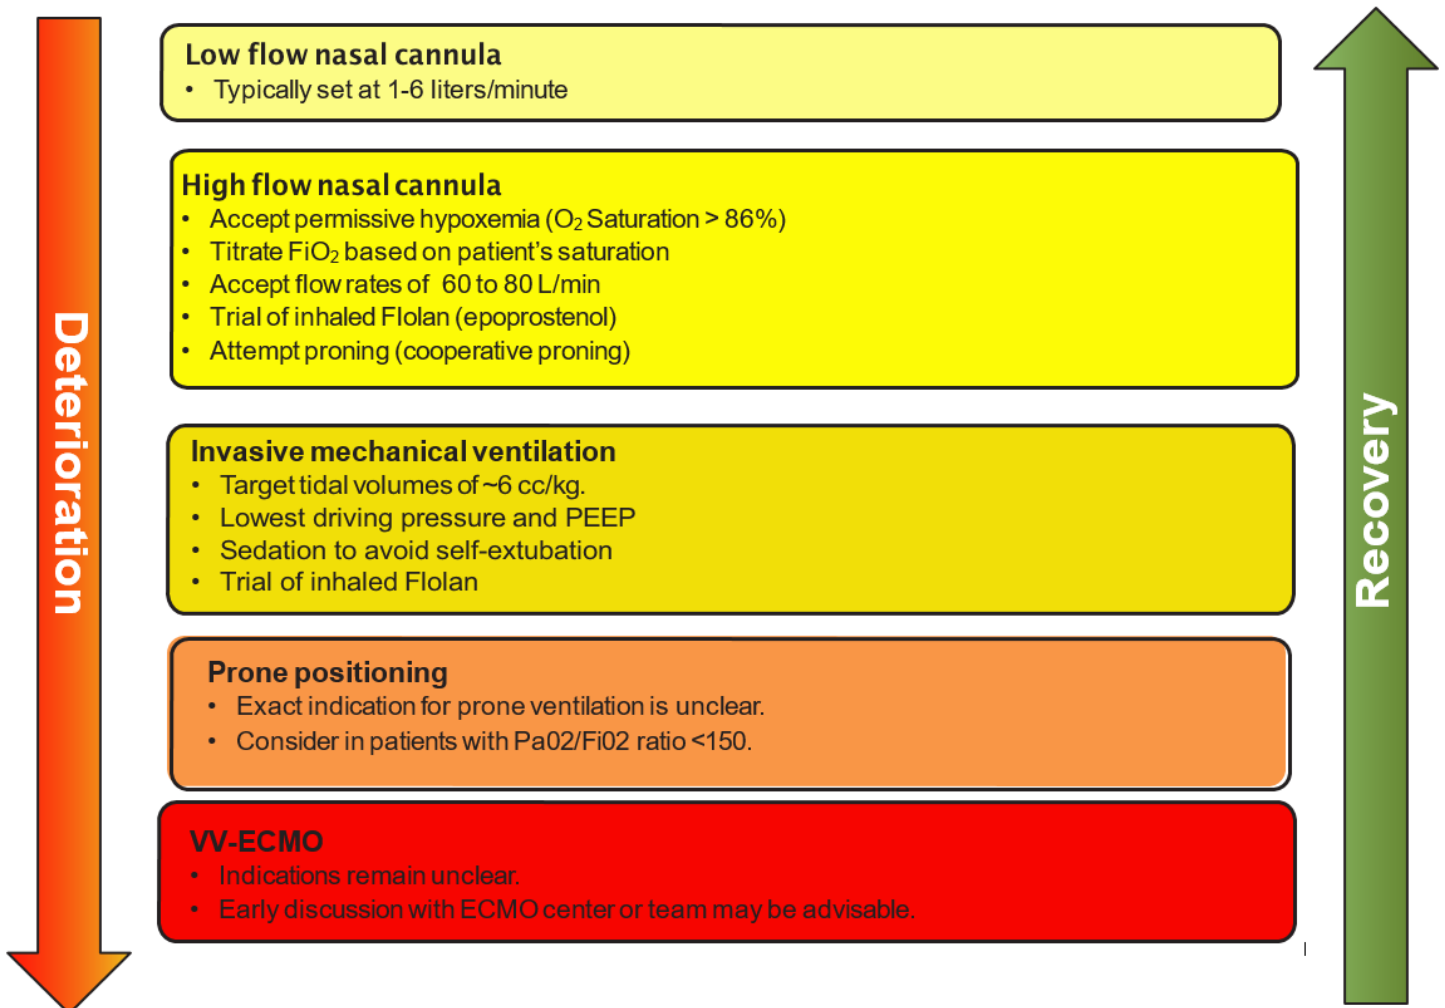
Deterioration

Low flow nasal cannula
• Typically set at 1-6 liters/minute

High flow nasal cannula
• Accept permissive hypoxemia ($O_2$ Saturation > 86%)
• Titrate $FiO_2$ based on patient's saturation
• Accept flow rates of 60 to 80 L/min
• Trial of inhaled Flolan (epoprostenol)
• Attempt proning (cooperative proning)

Invasive mechanical ventilation
• Target tidal volumes of ~6 cc/kg.
• Lowest driving pressure and PEEP
• Sedation to avoid self-extubation
• Trial of inhaled Flolan

Prone positioning
• Exact indication for prone ventilation is unclear.
• Consider in patients with Pa02/Fi02 ratio <150.

VV-ECMO
• Indications remain unclear.
• Early discussion with ECMO center or team may be advisable.

Recovery